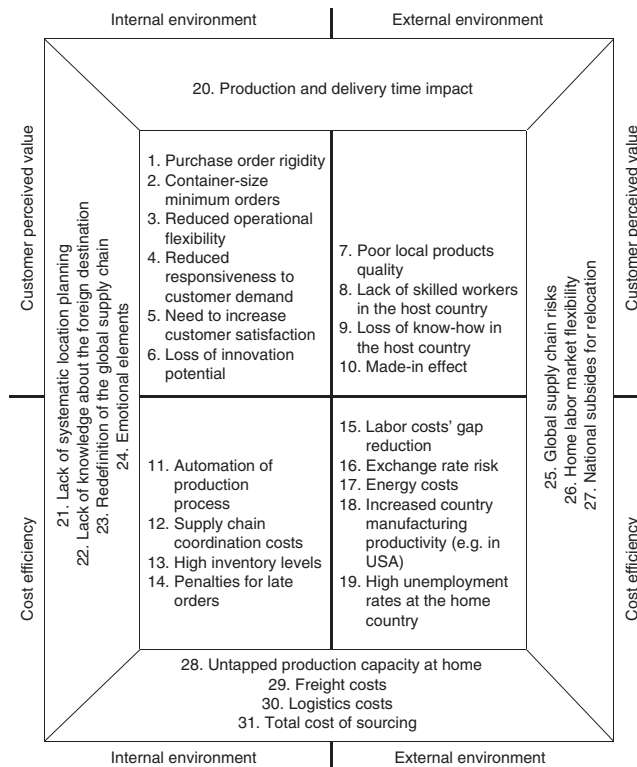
Internal environment

External environment

20. Production and delivery time impact

Customer perceived value

21. Lack of systematic location planning
22. Lack of knowledge about the foreign destination
23. Redefinition of the global supply chain
24. Emotional elements

1. Purchase order rigidity
2. Container-size minimum orders
3. Reduced operational flexibility
4. Reduced responsiveness to customer demand
5. Need to increase customer satisfaction
6. Loss of innovation potential

7. Poor local products quality
8. Lack of skilled workers in the host country
9. Loss of know-how in the host country
10. Made-in effect

25. Global supply chain risks
26. Home labor market flexibility
27. National subsides for relocation

Customer perceived value

Cost efficiency

11. Automation of production process
12. Supply chain coordination costs
13. High inventory levels
14. Penalties for late orders

15. Labor costs' gap reduction
16. Exchange rate risk
17. Energy costs
18. Increased country manufacturing productivity (e.g. in USA)
19. High unemployment rates at the home country

Cost efficiency

28. Untapped production capacity at home
29. Freight costs
30. Logistics costs
31. Total cost of sourcing

Internal environment

External environment